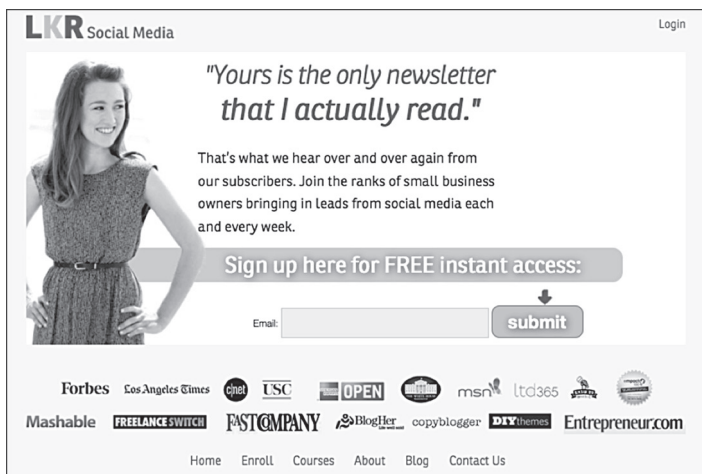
LKR Social Media

Login

"Yours is the only newsletter that I actually read."

That's what we hear over and over again from our subscribers. Join the ranks of small business owners bringing in leads from social media each and every week.

Sign up here for FREE instant access:

Email:

submit

Forbes Los Angeles Times cnet USC OPEN msn ltd365

Mashable FREELANCE SWITCH FAST COMPANY BlogHer copyblogger DIYthemes Entrepreneur.com

Home Enroll Courses About Blog Contact Us